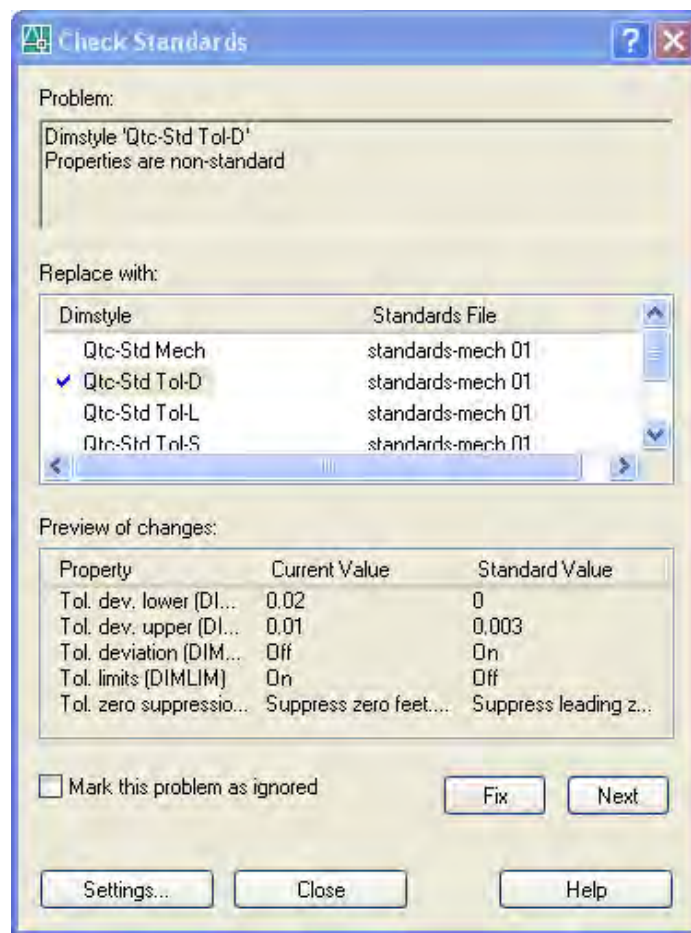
Check Standards

Problem:

Dimstyle 'Qtc-Std Tol-D'
Properties are non-standard

Replace with:

| Dimstyle | Standards File |
|---|---|
| Qtc-Std Mech | standards-mech 01 |
| ✔ Qtc-Std Tol-D | standards-mech 01 |
| Qtc-Std Tol-L | standards-mech 01 |
| Qtc-Std Tol-S | standards-mech 01 |

Preview of changes:

| Property | Current Value | Standard Value |
|---|---|---|
| Tol. dev. lower (DI... | 0.02 | 0 |
| Tol. dev. upper (DI... | 0.01 | 0.003 |
| Tol. deviation (DIM... | Off | On |
| Tol. limits (DIMLIM) | On | Off |
| Tol. zero suppressio... | Suppress zero feet.... | Suppress leading z... |

Mark this problem as ignored

Fix

Next

Settings...

Close

Help